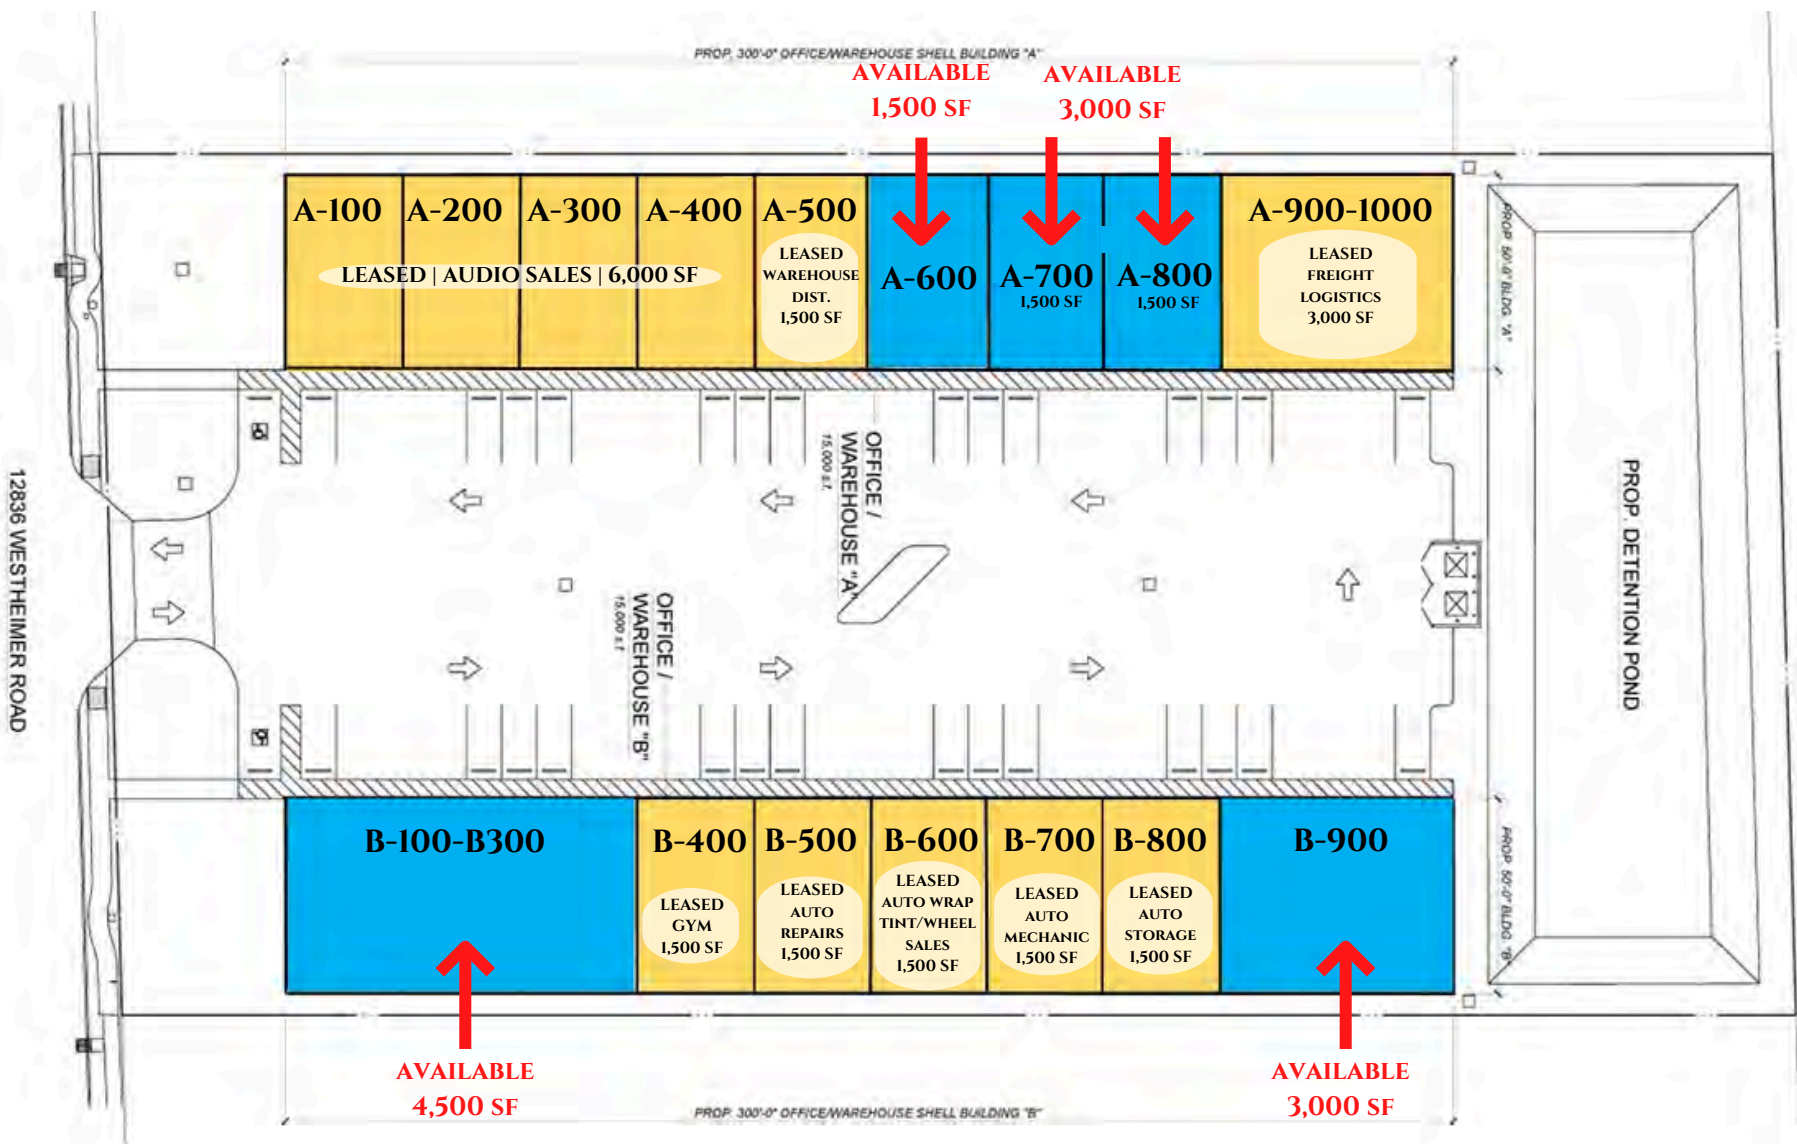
PROP. 300'-0" OFFICE/WAREHOUSE SHELL BUILDING "A"

AVAILABLE
1,500 SF

AVAILABLE
3,000 SF

A-100 A-200 A-300 A-400 A-500

LEASED | AUDIO SALES | 6,000 SF

LEASED
WAREHOUSE
DIST.
1,500 SF

A-600

A-700
1,500 SF

A-800
1,500 SF

A-900-1000

LEASED
FREIGHT
LOGISTICS
3,000 SF

PROP. 50'-0" BLDG. "A"

12836 WESTHEIMER ROAD

OFFICE / WAREHOUSE "A"
15,000 s.f.

OFFICE / WAREHOUSE "B"
15,000 s.f.

PROP. DETENTION POND

PROP. 50'-0" BLDG. "B"

B-100-B300

B-400

LEASED
GYM
1,500 SF

B-500

LEASED
AUTO
REPAIRS
1,500 SF

B-600

LEASED
AUTO WRAP
TINT/WHEEL
SALES
1,500 SF

B-700

LEASED
AUTO
MECHANIC
1,500 SF

B-800

LEASED
AUTO
STORAGE
1,500 SF

B-900

AVAILABLE
4,500 SF

AVAILABLE
3,000 SF

PROP. 300'-0" OFFICE/WAREHOUSE SHELL BUILDING "B"